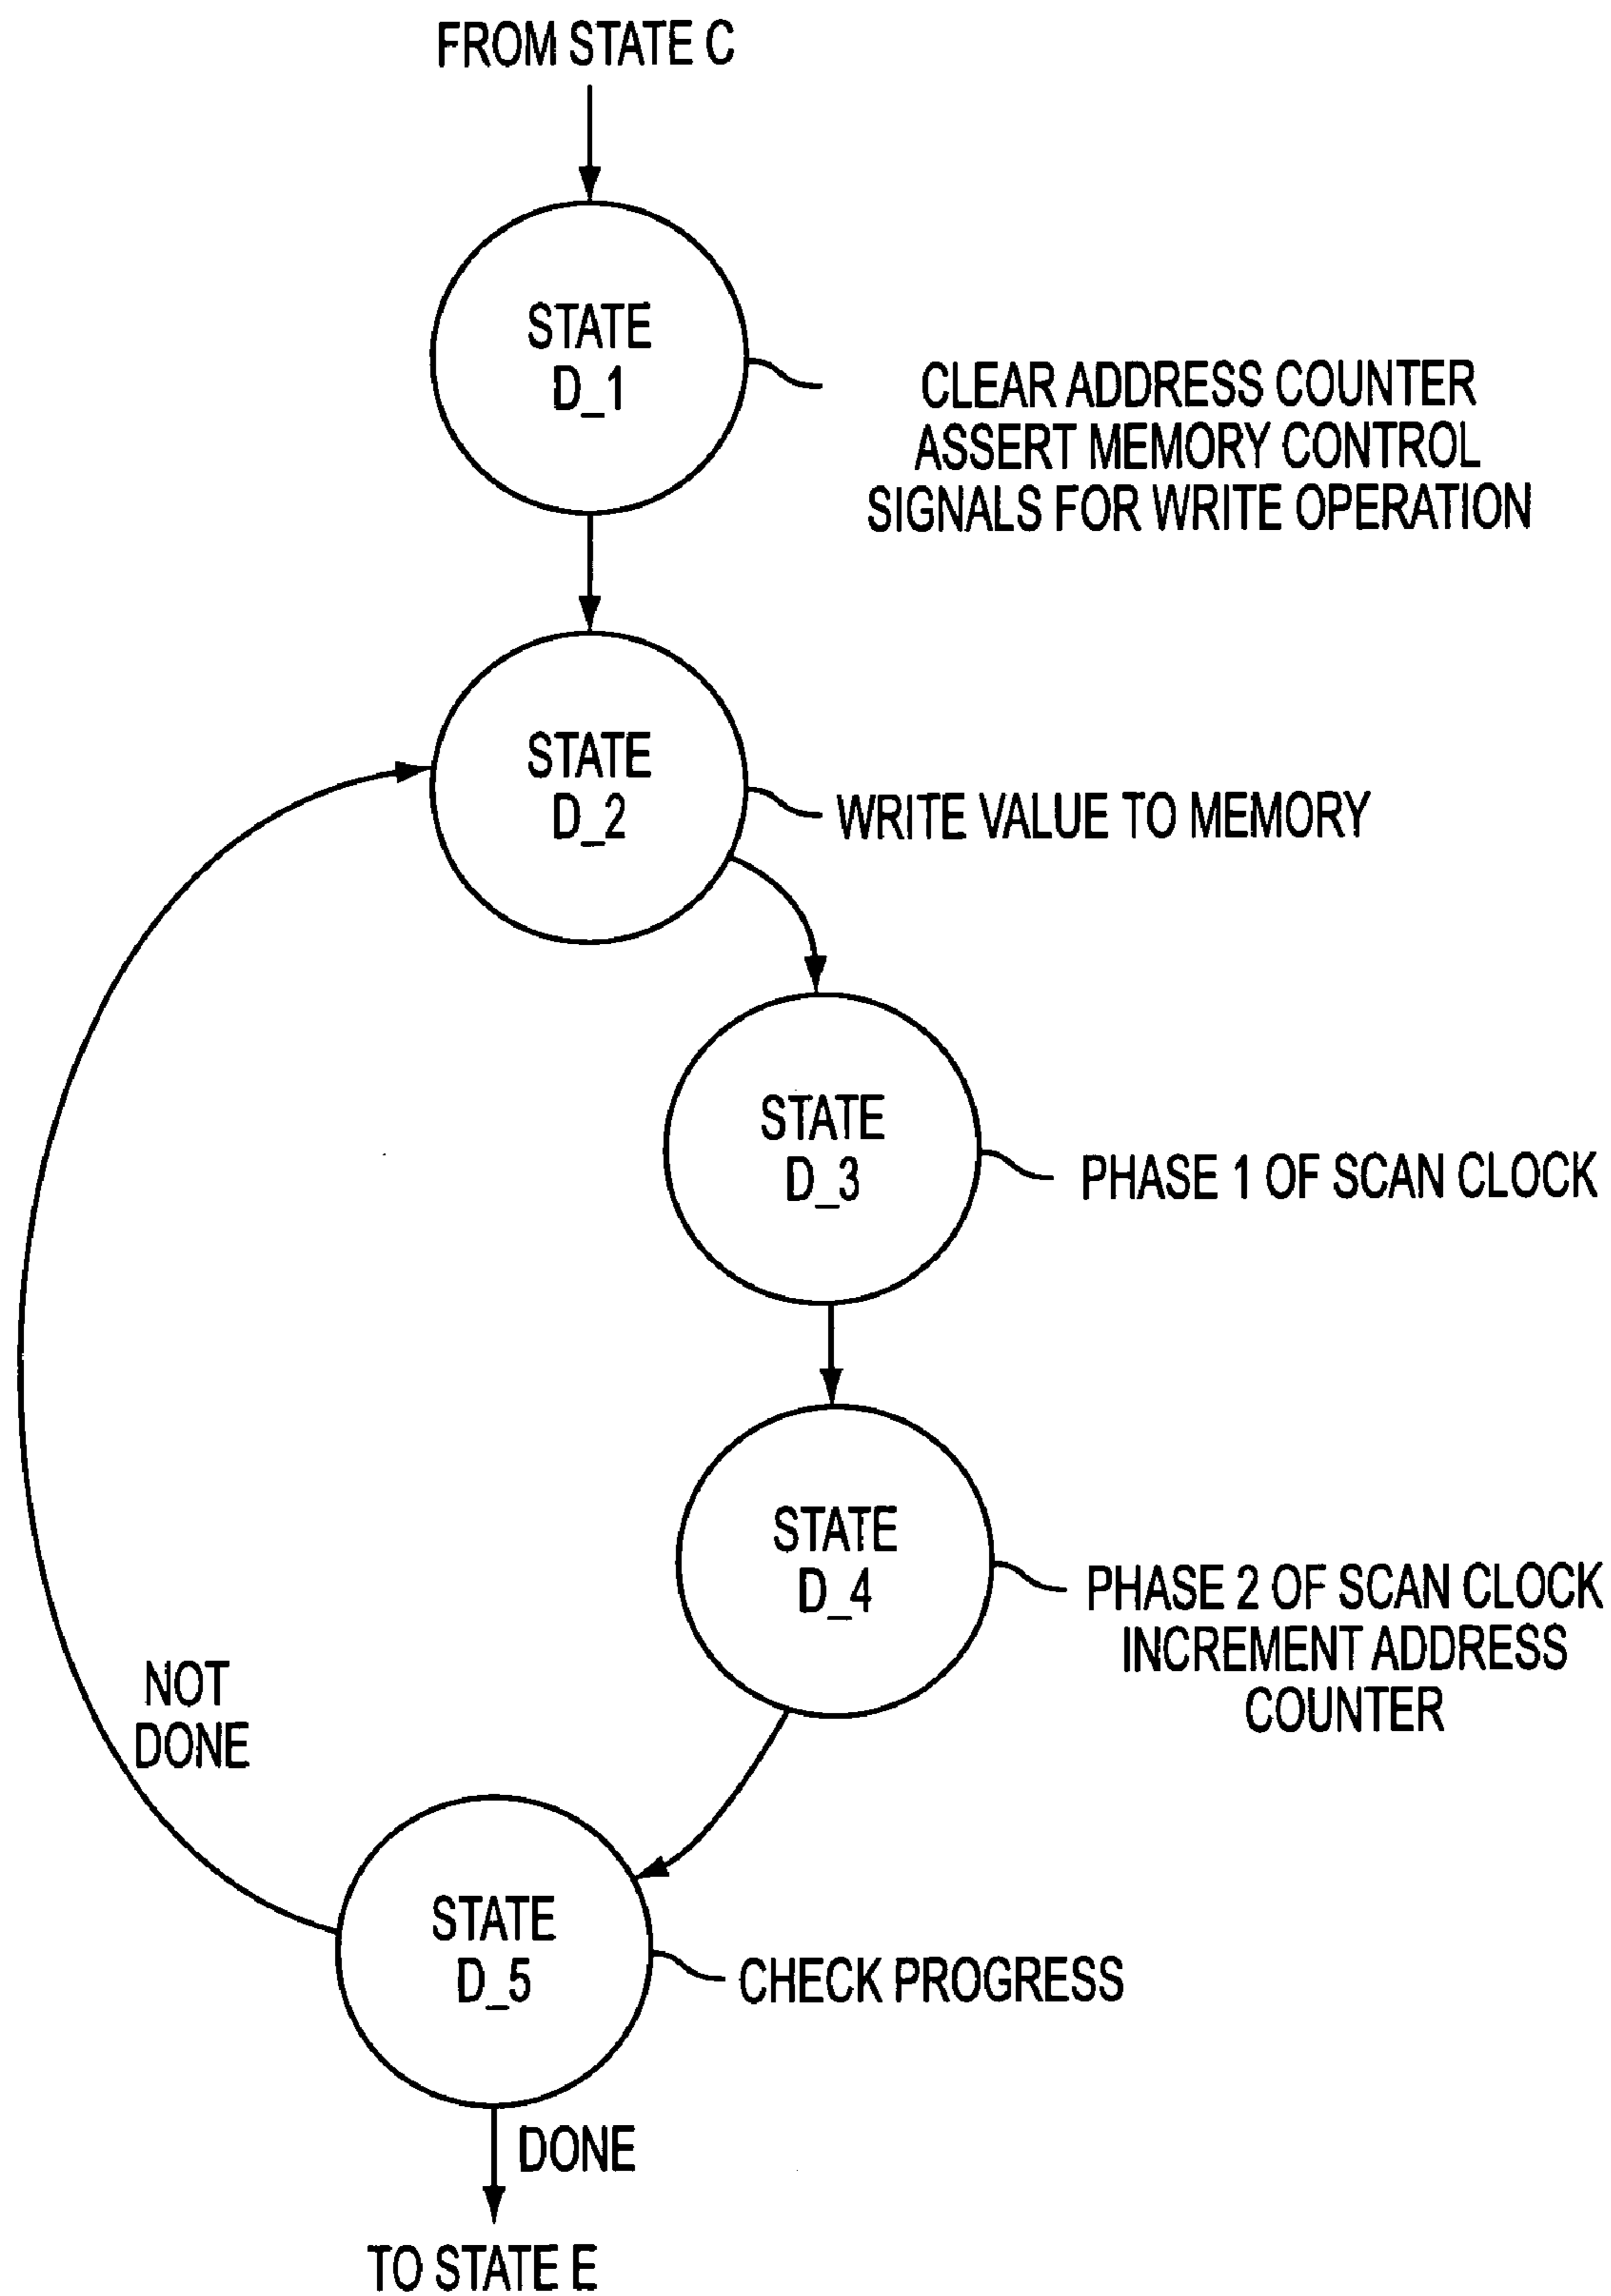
FROM STATE C

STATE D_1

CLEAR ADDRESS COUNTER ASSERT MEMORY CONTROL SIGNALS FOR WRITE OPERATION

STATE D_2

WRITE VALUE TO MEMORY

STATE D_3

PHASE 1 OF SCAN CLOCK

STATE D_4

PHASE 2 OF SCAN CLOCK INCREMENT ADDRESS COUNTER

NOT DONE

STATE D_5

CHECK PROGRESS

DONE

TO STATE E